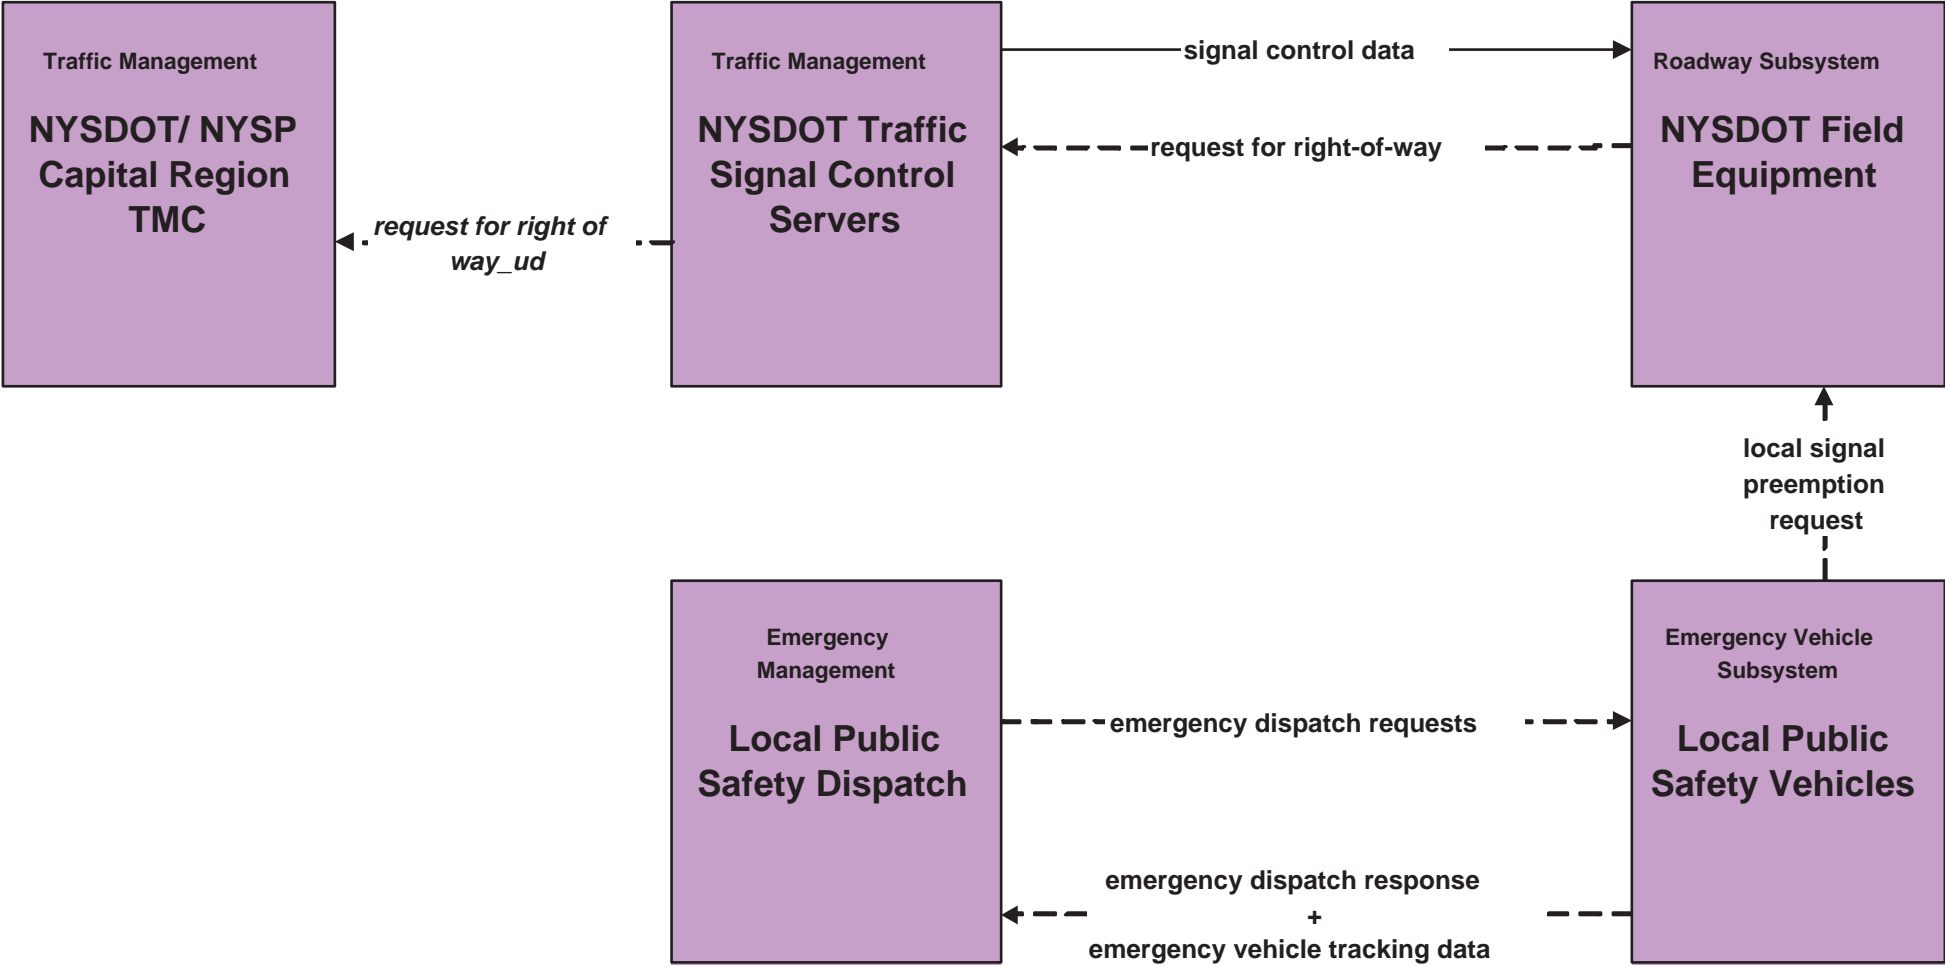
Traffic Management

NYSDOT/ NYSP Capital Region TMC

request for right of way_ud

Traffic Management

NYSDOT Traffic Signal Control Servers

signal control data

request for right-of-way

Roadway Subsystem

NYSDOT Field Equipment

local signal preemption request

Emergency Management

Local Public Safety Dispatch

emergency dispatch requests

emergency dispatch response + emergency vehicle tracking data

Emergency Vehicle Subsystem

Local Public Safety Vehicles